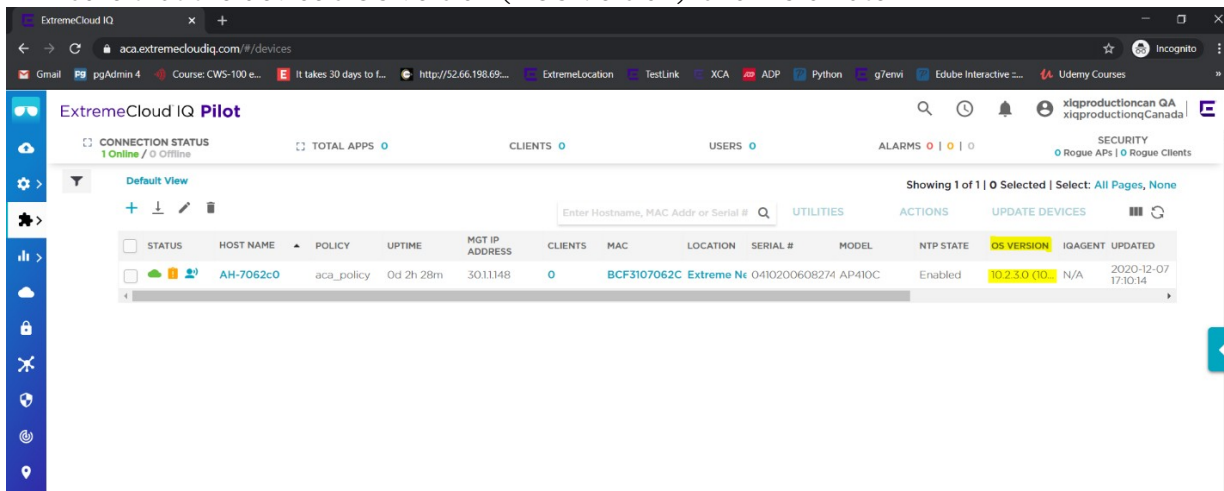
ExtremeCloud IQ

aca.extremecloudiq.com/#/devices

Incognito

Gmail pgAdmin 4 Course: CWS-100 e... It takes 30 days to f... http://52.66.198.69:... ExtremeLocation TestLink XCA ADP Python g7envi Edube Interactive :... Udemy Courses

ExtremeCloud IQ Pilot

xiqproductioncan QA
xiqproductionqCanada

CONNECTION STATUS
1 Online / 0 Offline

TOTAL APPS 0

CLIENTS 0

USERS 0

ALARMS 0 | 0 | 0

SECURITY
0 Rogue APs | 0 Rogue Clients

Default View

Showing 1 of 1 | 0 Selected | Select: All Pages, None

Enter Hostname, MAC Addr or Serial #

UTILITIES ACTIONS UPDATE DEVICES

| STATUS | HOST NAME | POLICY | UPTIME | MGT IP ADDRESS | CLIENTS | MAC | LOCATION | SERIAL # | MODEL | NTP STATE | OS VERSION | IQAGENT | UPDATED |
|---|---|---|---|---|---|---|---|---|---|---|---|---|---|
| | AH-7062c0 | aca_policy | 0d 2h 28m | 30.1.1.148 | 0 | BCF3107062C | Extreme Ne | 0410200608274 | AP410C | Enabled | 10.2.3.0 (10... | N/A | 2020-12-07 17:10:14 |